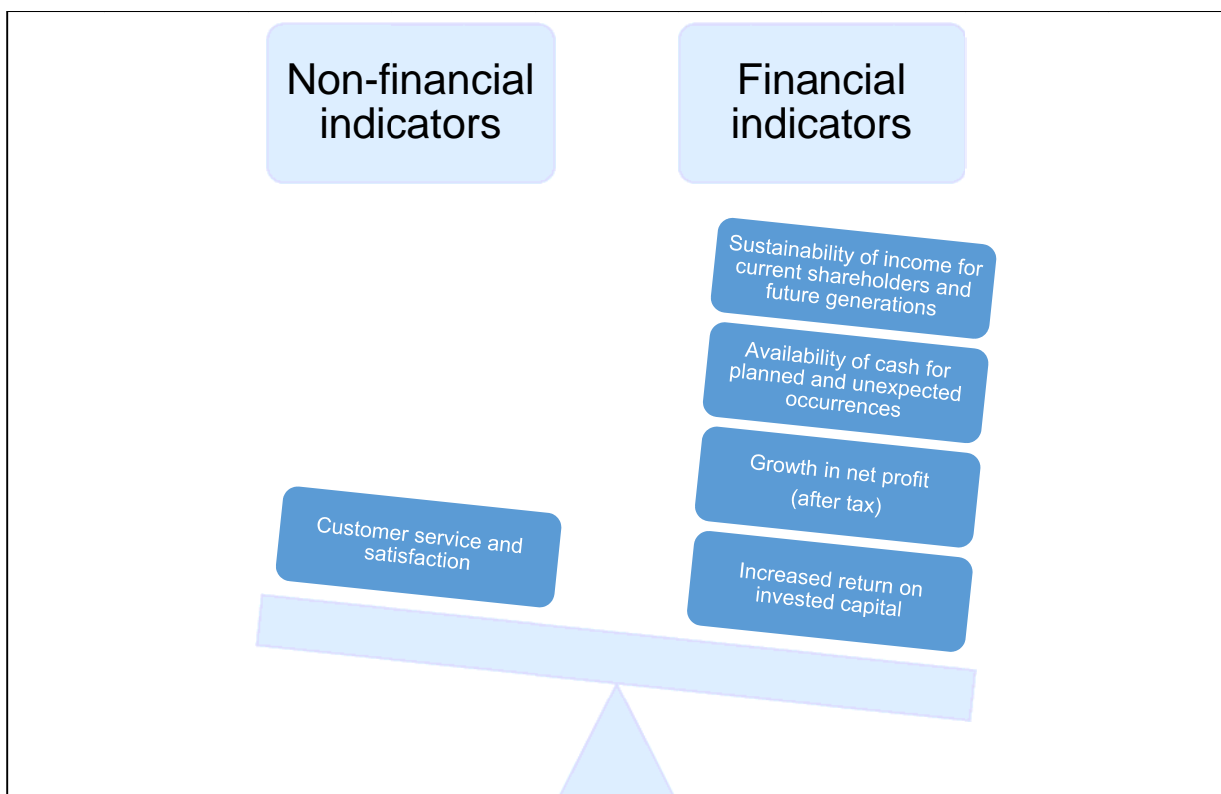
Non-financial indicators

Financial indicators

Sustainability of income for current shareholders and future generations

Availability of cash for planned and unexpected occurrences

Growth in net profit (after tax)

Increased return on invested capital

Customer service and satisfaction